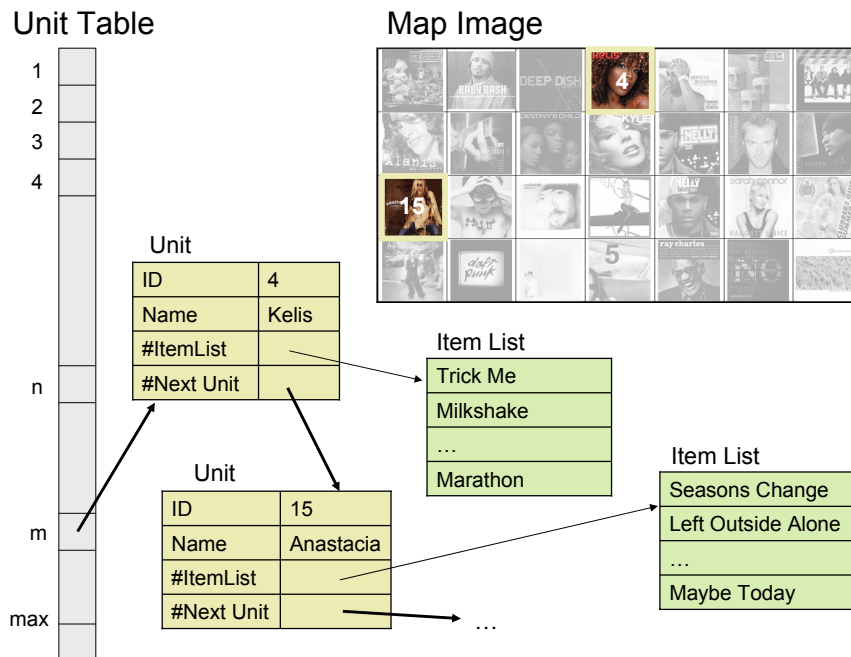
Unit Table

Map Image

1
2
3
4
n
m
max

Unit

| ID | 4 |
|---|---|
| Name | Kelis |
| #ItemList | |
| #Next Unit | |

Item List

| Trick Me |
|---|
| Milkshake |
| … |
| Marathon |

Unit

| ID | 15 |
|---|---|
| Name | Anastacia |
| #ItemList | |
| #Next Unit | |

…

Item List

| Seasons Change |
|---|
| Left Outside Alone |
| … |
| Maybe Today |

BABY BASH
DEEP DISH
4
KYLIE
alanis
DESTINY'S CHILD
NELLY
15
NELLY
sarah connor
daft punk
5
ray charles
NO